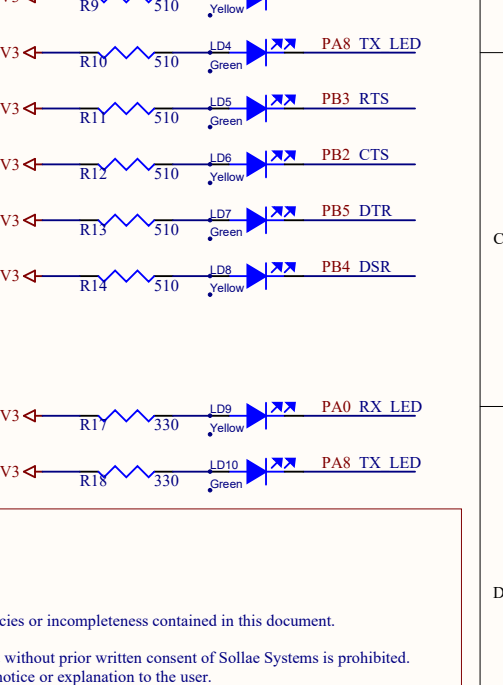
R9 510 Yellow

V3 R10 510 LD4 Green PA8 TX_LED

V3 R11 510 LD5 Green PB3 RTS

V3 R12 510 LD6 Yellow PB2 CTS

V3 R13 510 LD7 Green PB5 DTR

V3 R14 510 LD8 Yellow PB4 DSR

C

V3 R17 330 LD9 Yellow PA0 RX_LED

V3 R18 330 LD10 Green PA8 TX_LED

D

cies or incompleteness contained in this document.

without prior written consent of Sollae Systems is prohibited.
notice or explanation to the user.